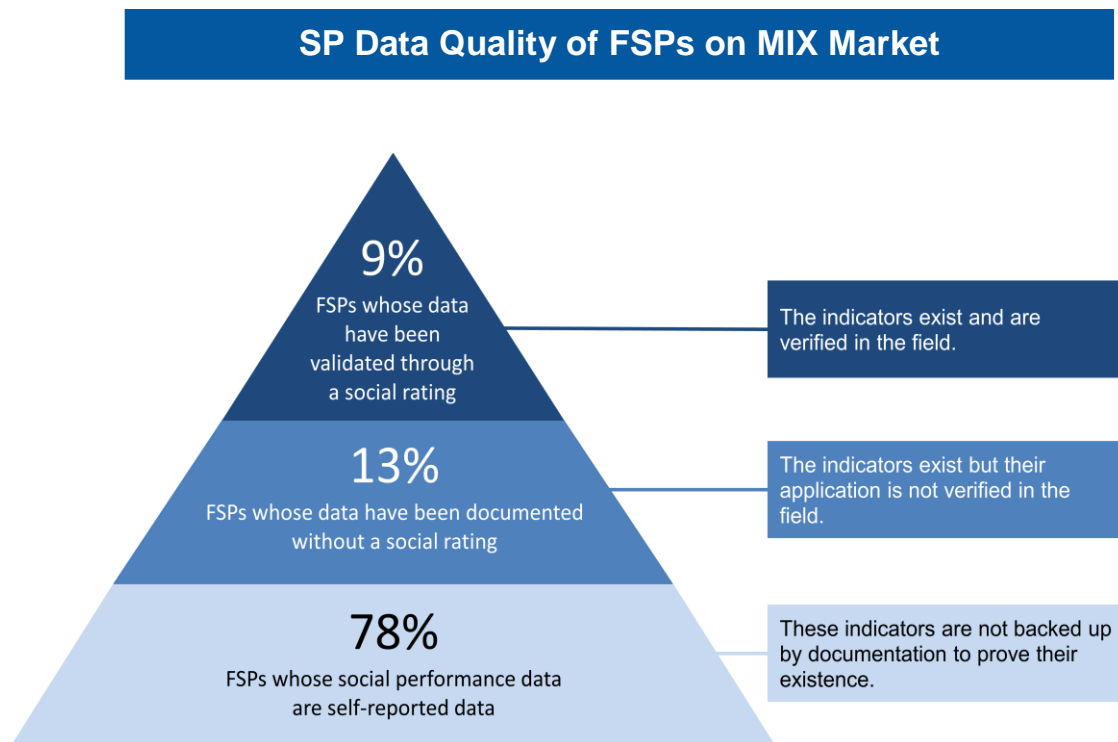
SP Data Quality of FSPs on MIX Market

9%
FSPs whose data have been validated through a social rating

The indicators exist and are verified in the field.

13%
FSPs whose data have been documented without a social rating

The indicators exist but their application is not verified in the field.

78%
FSPs whose social performance data are self-reported data

These indicators are not backed up by documentation to prove their existence.